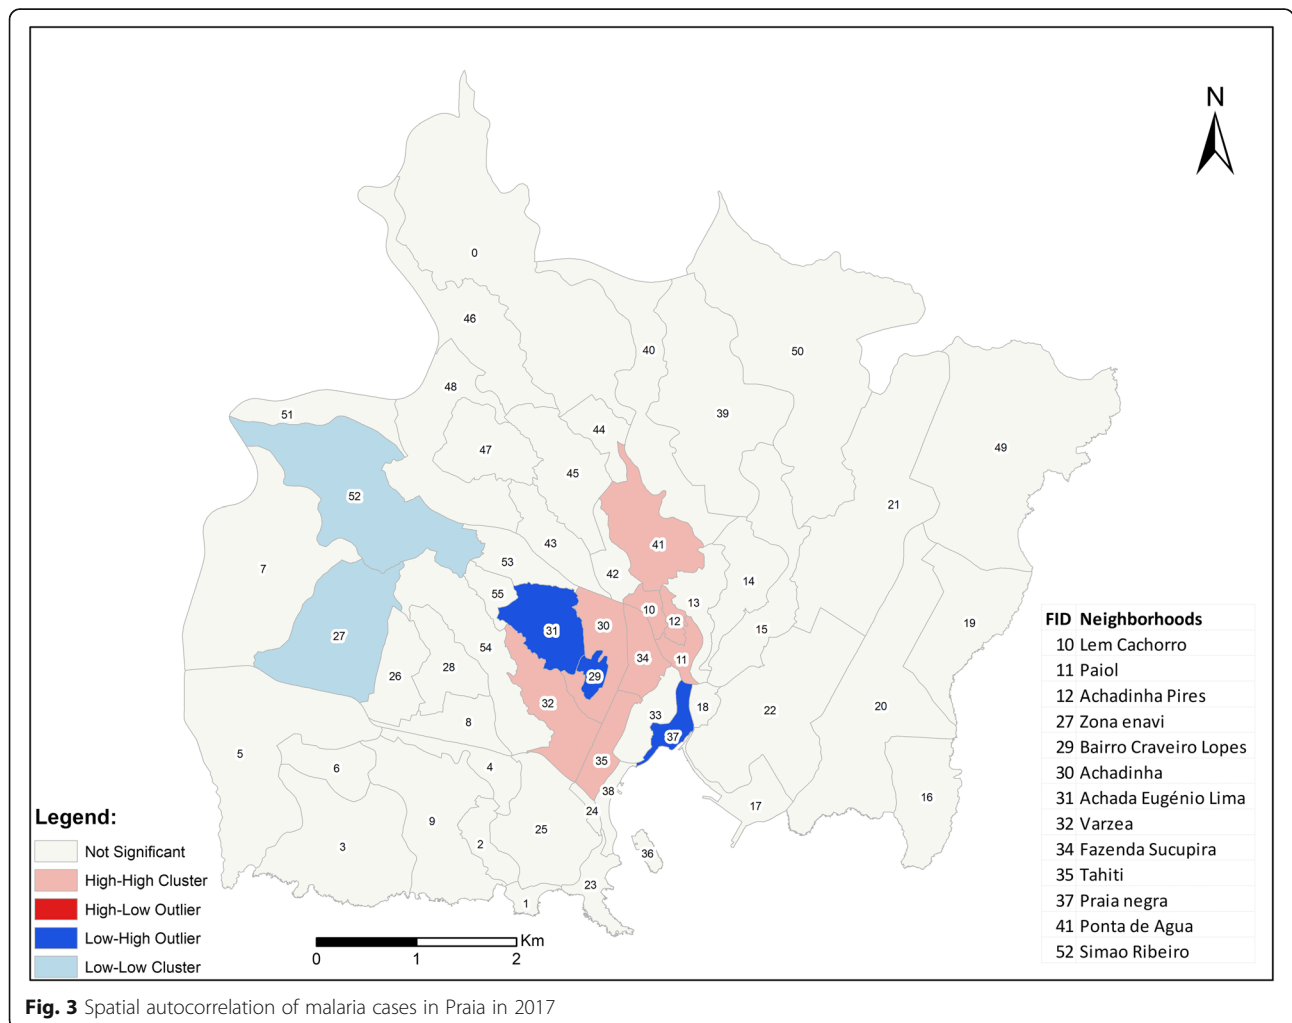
N

0
46
40
50
48
51
39
44
47
45
49
52
21
43
41
7
53
42
14
55
13
10
31
30
12
15
19
27
54
34
11
29
26
28
32
18
22
20
8
33
37
5
6
4
35
38
17
16
24
9
25
3
2
36
23
1

Legend:
Not Significant
High-High Cluster
High-Low Outlier
Low-High Outlier
Low-Low Cluster

0 1 2 Km

| FID | Neighborhoods |
|---|---|
| 10 | Lem Cachorro |
| 11 | Paiol |
| 12 | Achadinha Pires |
| 27 | Zona enavi |
| 29 | Bairro Craveiro Lopes |
| 30 | Achadinha |
| 31 | Achada Eugénio Lima |
| 32 | Varzea |
| 34 | Fazenda Sucupira |
| 35 | Tahiti |
| 37 | Praia negra |
| 41 | Ponta de Agua |
| 52 | Simao Ribeiro |

Fig. 3 Spatial autocorrelation of malaria cases in Praia in 2017